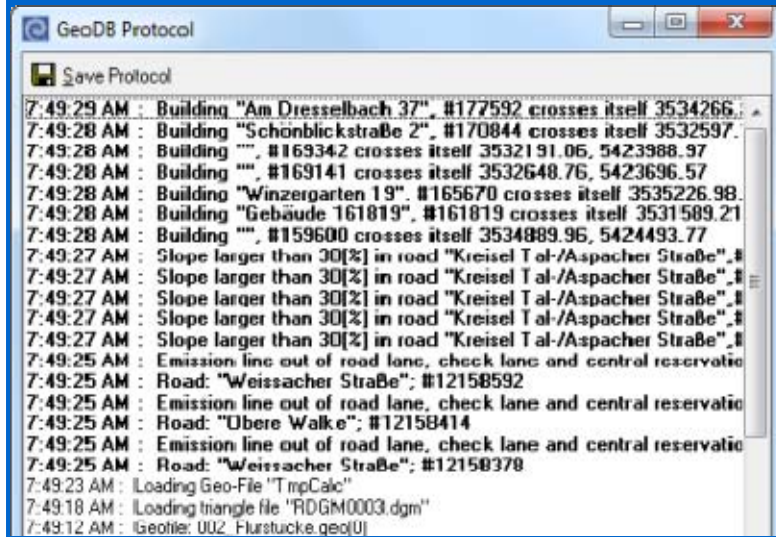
GeoDB Protocol

Save Protocol

7:49:29 AM : Building "Am Dresselbach 37", #177592 crosses itself 3534266.
7:49:28 AM : Building "Schönblickstraße 2", #170844 crosses itself 3532597.
7:49:28 AM : Building "", #169342 crosses itself 3532191.06, 5423988.97
7:49:28 AM : Building "", #169141 crosses itself 3532648.76, 5423696.57
7:49:28 AM : Building "Winzergarten 19", #165670 crosses itself 3535226.98.
7:49:28 AM : Building "Gebäude 161819", #161819 crosses itself 3531589.21
7:49:28 AM : Building "", #159600 crosses itself 3534889.96, 5424493.77
7:49:27 AM : Slope larger than 30[%] in road "Kreisel Tal-/Aspacher Straße",#
7:49:27 AM : Slope larger than 30[%] in road "Kreisel Tal-/Aspacher Straße",#
7:49:27 AM : Slope larger than 30[%] in road "Kreisel Tal-/Aspacher Straße",#
7:49:27 AM : Slope larger than 30[%] in road "Kreisel Tal-/Aspacher Straße",#
7:49:27 AM : Slope larger than 30[%] in road "Kreisel Tal-/Aspacher Straße",#
7:49:25 AM : Emission line out of road lane, check lane and central reservatio
7:49:25 AM : Road: "Weissacher Straße"; #12158592
7:49:25 AM : Emission line out of road lane, check lane and central reservatio
7:49:25 AM : Road: "Obere Walke"; #12158414
7:49:25 AM : Emission line out of road lane, check lane and central reservatio
7:49:25 AM : Road: "Weissacher Straße"; #12158378
7:49:23 AM : Loading Geo-File "TmpCalc"
7:49:18 AM : Loading triangle file "RDGM0003.dgm"
7:49:12 AM : Geofile: 002_Flurstucke.geo[0]